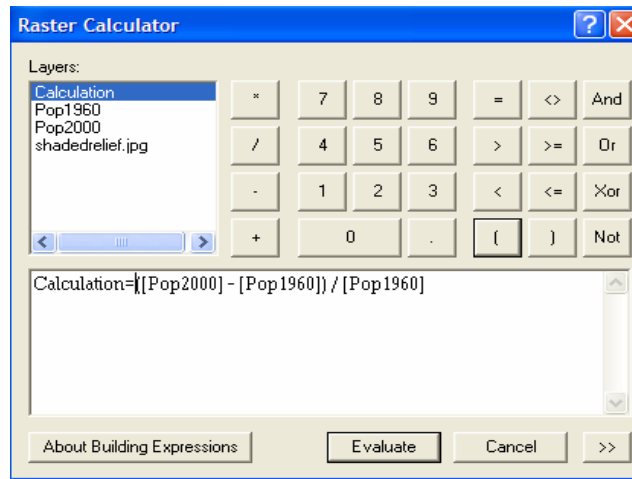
Raster Calculator

Layers:

Calculation
Pop1960
Pop2000
shadedrelief.jpg

| * | 7 | 8 | 9 | = | <> | And |
|---|---|---|---|---|---|---|
| / | 4 | 5 | 6 | > | >= | Or |
| - | 1 | 2 | 3 | < | <= | Xor |
| + | 0 | | . | ( | ) | Not |

Calculation=([Pop2000] - [Pop1960]) / [Pop1960]

About Building Expressions

Evaluate

Cancel

>>